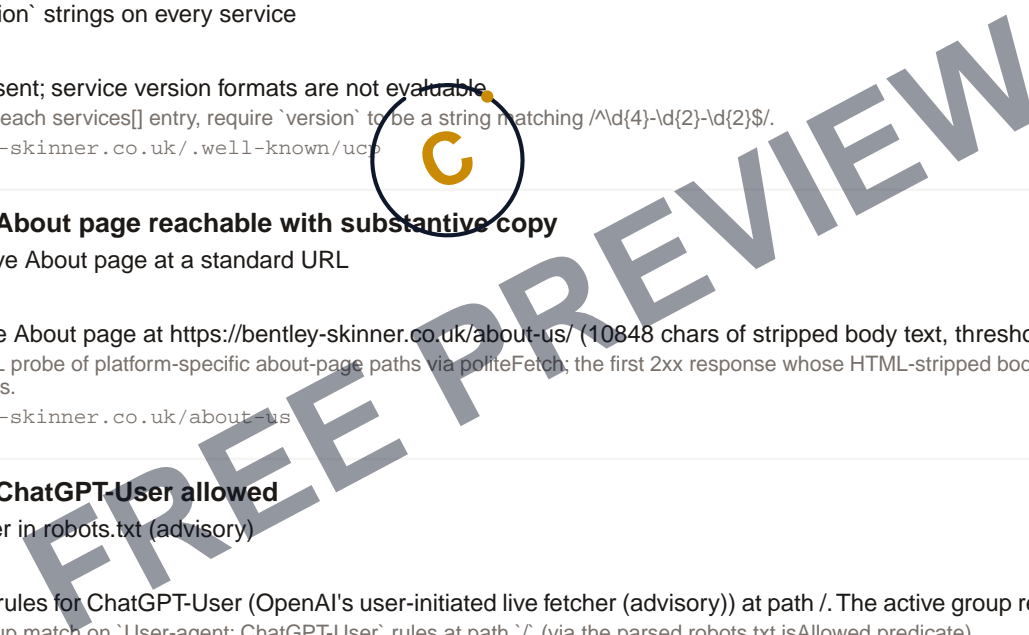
ion` strings on every service

sent; service version formats are not evaluable
each services[] entry, require `version` to be a string matching /^\d{4}-\d{2}-\d{2}$/.
-skinner.co.uk/.well-known/ucp

About page reachable with substantive copy
ve About page at a standard URL

e About page at https://bentley-skinner.co.uk/about-us/ (10848 chars of stripped body text, thresho
probe of platform-specific about-page paths via politeFetch; the first 2xx response whose HTML-stripped bod
s.
-skinner.co.uk/about-us

ChatGPT-User allowed
er in robots.txt (advisory)

rules for ChatGPT-User (OpenAI's user-initiated live fetcher (advisory)) at path /. The active group re
up match on `User-agent: ChatGPT-User` rules at path `/` (via the parsed robots.txt isAllowed predicate)

FREE PREVIEW